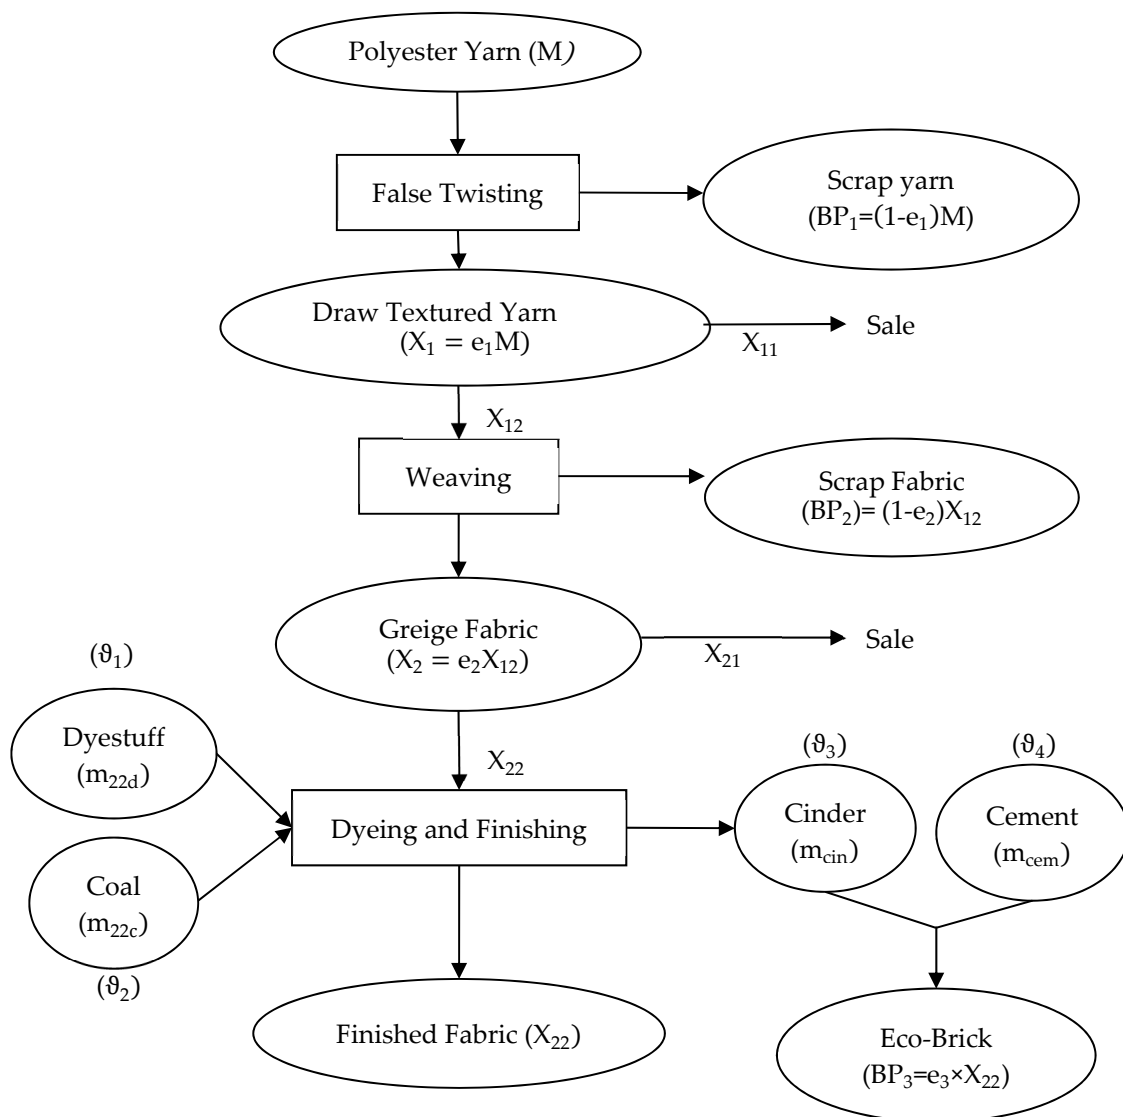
Polyester Yarn (M)

False Twisting

Scrap yarn
($BP_1$=(1-$e_1$)M)

Draw Textured Yarn
($X_1$ = $e_1$M)

$X_{11}$

Sale

$X_{12}$

Weaving

Scrap Fabric
($BP_2$)= (1-$e_2$)$X_{12}$

Greige Fabric
($X_2$ = $e_2X_{12}$)

$X_{21}$

Sale

($\vartheta_1$)

Dyestuff
($m_{22d}$)

Coal
($m_{22c}$)

($\vartheta_2$)

$X_{22}$

Dyeing and Finishing

($\vartheta_3$)

Cinder
($m_{cin}$)

($\vartheta_4$)

Cement
($m_{cem}$)

Finished Fabric ($X_{22}$)

Eco-Brick
($BP_3$=$e_3$×$X_{22}$)